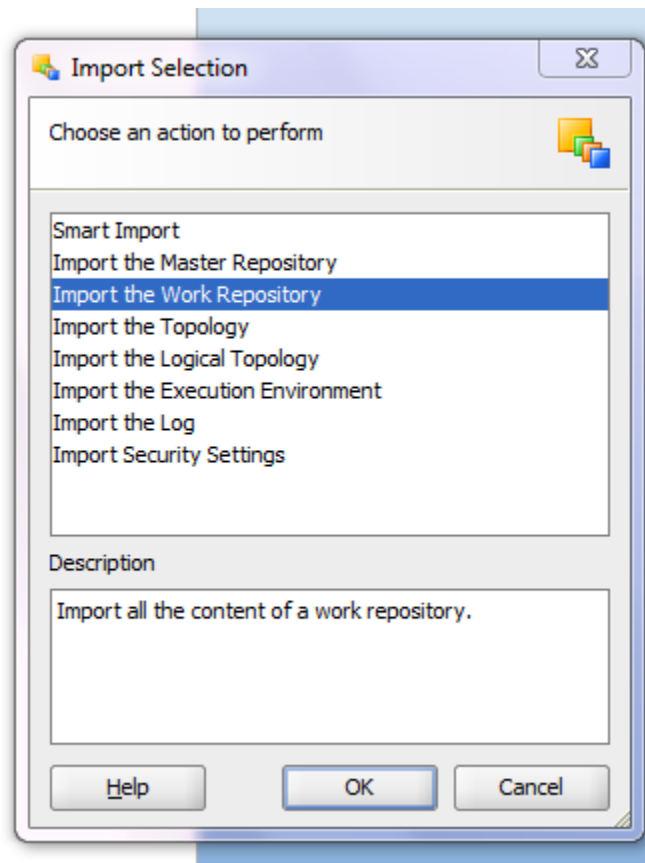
Import Selection

Choose an action to perform

Smart Import
Import the Master Repository
Import the Work Repository
Import the Topology
Import the Logical Topology
Import the Execution Environment
Import the Log
Import Security Settings

Description

Import all the content of a work repository.

Help
OK
Cancel